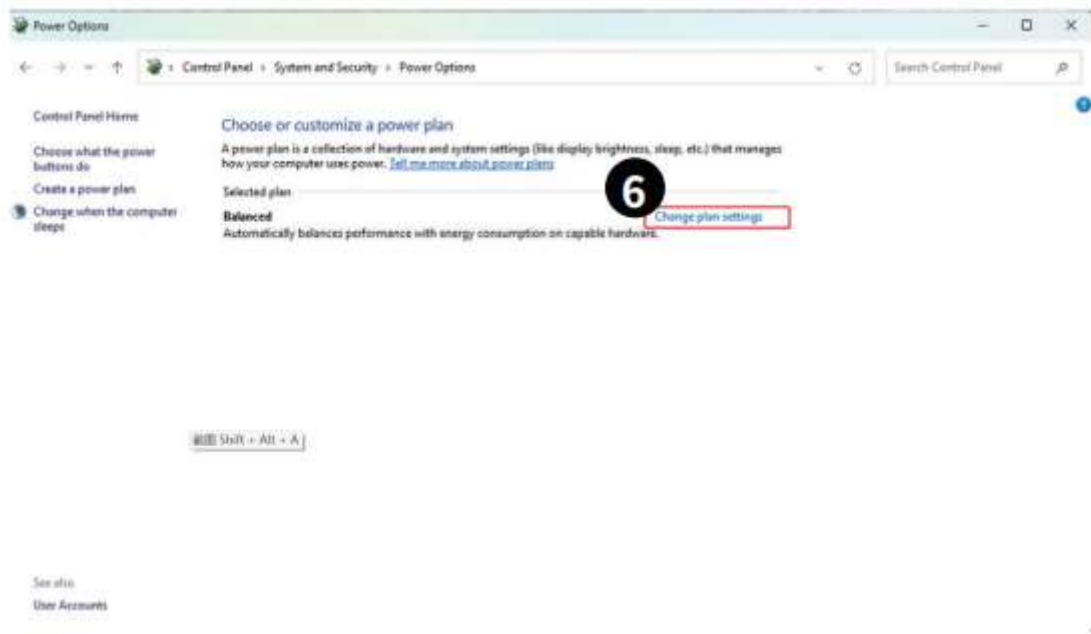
Power Options

Control Panel > System and Security > Power Options

Search Control Panel

Control Panel Home

Choose what the power buttons do

Create a power plan

Change when the computer sleeps

Choose or customize a power plan

A power plan is a collection of hardware and system settings (like display brightness, sleep, etc.) that manages how your computer uses power. Tell me more about power plans

Selected plan

6

Balanced

Change plan settings

Automatically balances performance with energy consumption on capable hardware.

Shift + Alt + A

See also

User Accounts